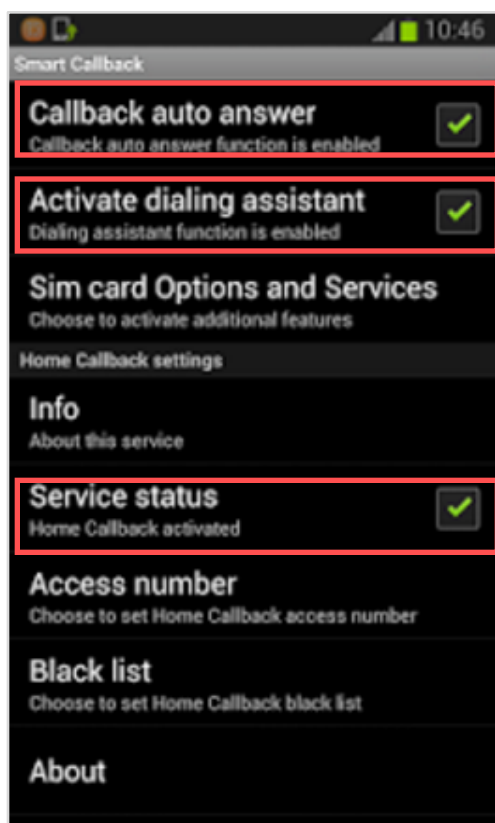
10:46

Smart Callback

Callback auto answer
Callback auto answer function is enabled

Activate dialing assistant
Dialing assistant function is enabled

Sim card Options and Services
Choose to activate additional features

Home Callback settings

Info
About this service

Service status
Home Callback activated

Access number
Choose to set Home Callback access number

Black list
Choose to set Home Callback black list

About